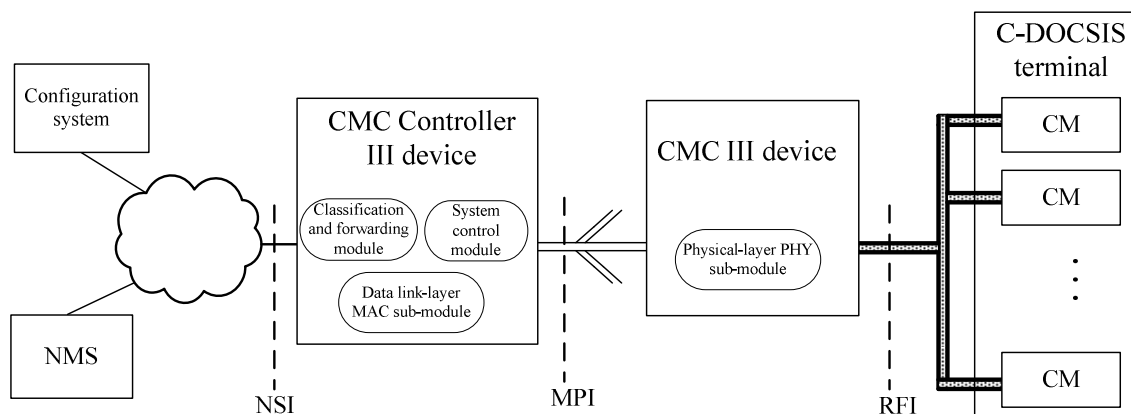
Configuration system

NMS

CMC Controller III device

Classification and forwarding module

System control module

Data link-layer MAC sub-module

CMC III device

Physical-layer PHY sub-module

C-DOCSIS terminal

CM

CM

CM

NSI

MPI

RFI